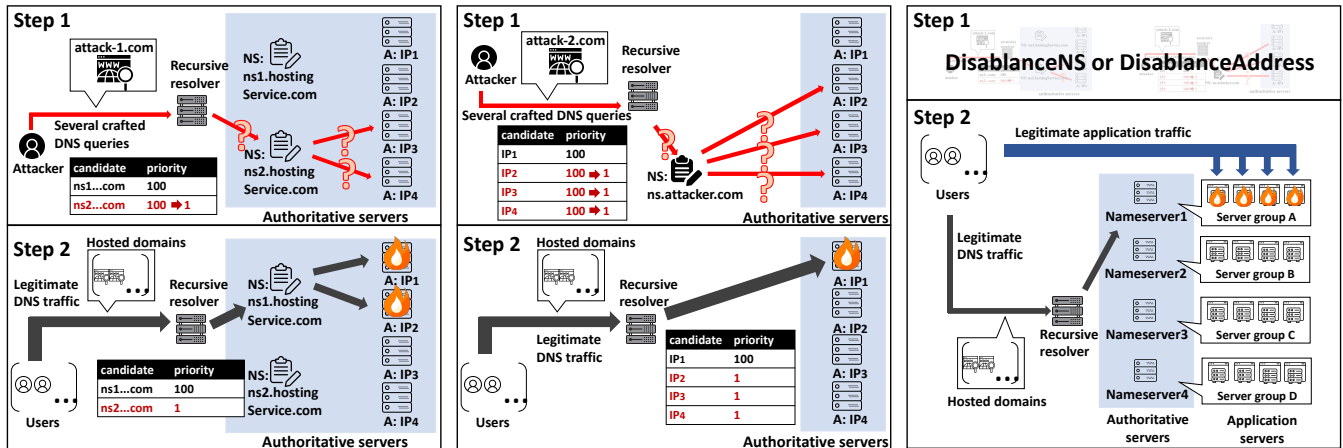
Step 1

attack-1.com

Attacker

Several crafted DNS queries

Recursive resolver

NS: ns1.hosting Service.com

NS: ns2.hosting Service.com

A: IP1
A: IP2
A: IP3
A: IP4

| candidate | priority |
|---|---|
| ns1...com | 100 |
| ns2...com | 100 ➡ 1 |

Authoritative servers

Step 2

Hosted domains

Legitimate DNS traffic

Recursive resolver

NS: ns1.hosting Service.com

NS: ns2.hosting Service.com

A: IP1
A: IP2
A: IP3
A: IP4

| candidate | priority |
|---|---|
| ns1...com | 100 |
| ns2...com | 1 |

Users

Authoritative servers

Step 1

attack-2.com

Attacker

Recursive resolver

Several crafted DNS queries

| candidate | priority |
|---|---|
| IP1 | 100 |
| IP2 | 100 ➡ 1 |
| IP3 | 100 ➡ 1 |
| IP4 | 100 ➡ 1 |

NS: ns.attacker.com

A: IP1
A: IP2
A: IP3
A: IP4

Authoritative servers

Step 2

Hosted domains

Recursive resolver

Legitimate DNS traffic

| candidate | priority |
|---|---|
| IP1 | 100 |
| IP2 | 1 |
| IP3 | 1 |
| IP4 | 1 |

Users

A: IP1
A: IP2
A: IP3
A: IP4

Authoritative servers

Step 1

DisablanceNS or DisablanceAddress

Step 2

Legitimate application traffic

Users

Legitimate DNS traffic

Nameserver1
Nameserver2
Nameserver3
Nameserver4

Server group A
Server group B
Server group C
Server group D

Recursive resolver

Hosted domains

Authoritative servers

Application servers